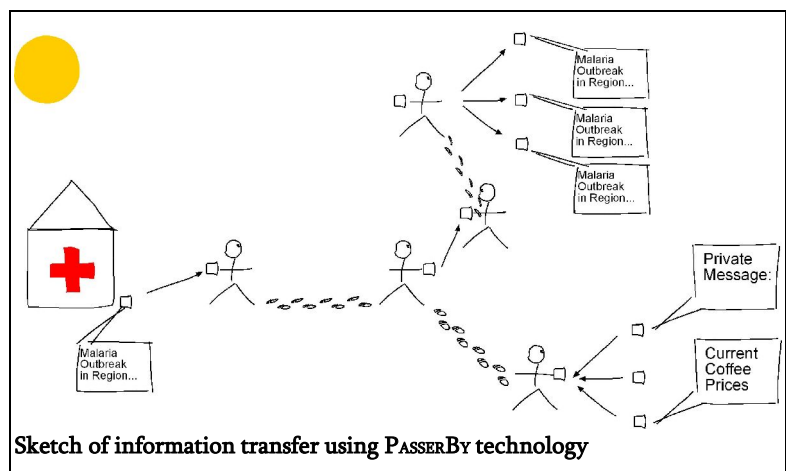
Malaria Outbreak in Region...

Malaria Outbreak in Region...

Malaria Outbreak in Region...

Malaria Outbreak in Region...

Private Message:

Current Coffee Prices

Sketch of information transfer using PASSERBY technology